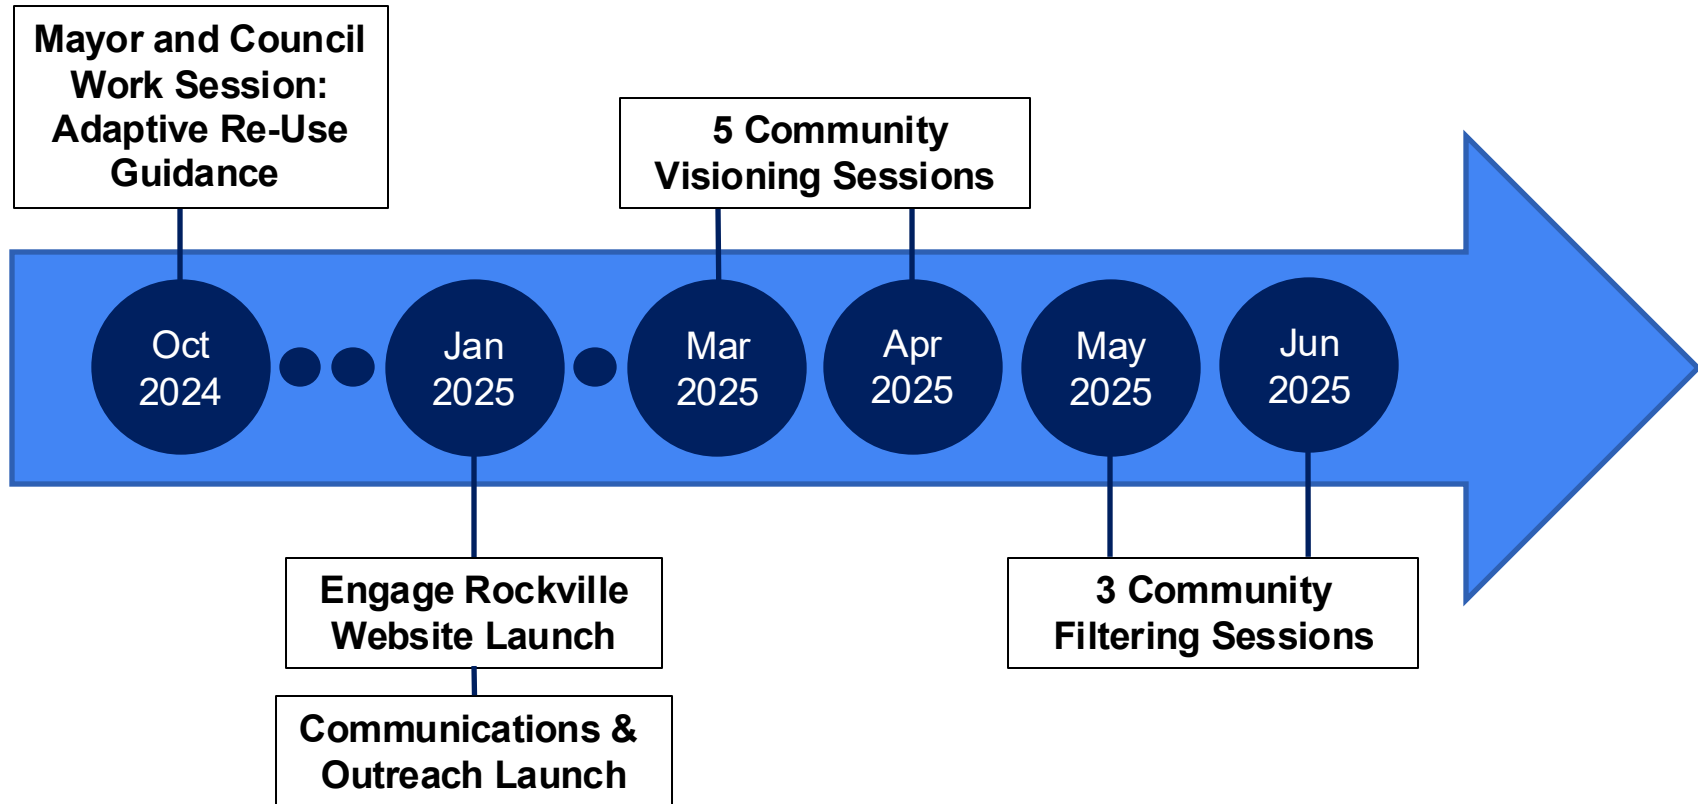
Mayor and Council Work Session: Adaptive Re-Use Guidance

5 Community Visioning Sessions

Oct 2024

Jan 2025

Mar 2025

Apr 2025

May 2025

Jun 2025

Engage Rockville Website Launch

Communications & Outreach Launch

3 Community Filtering Sessions